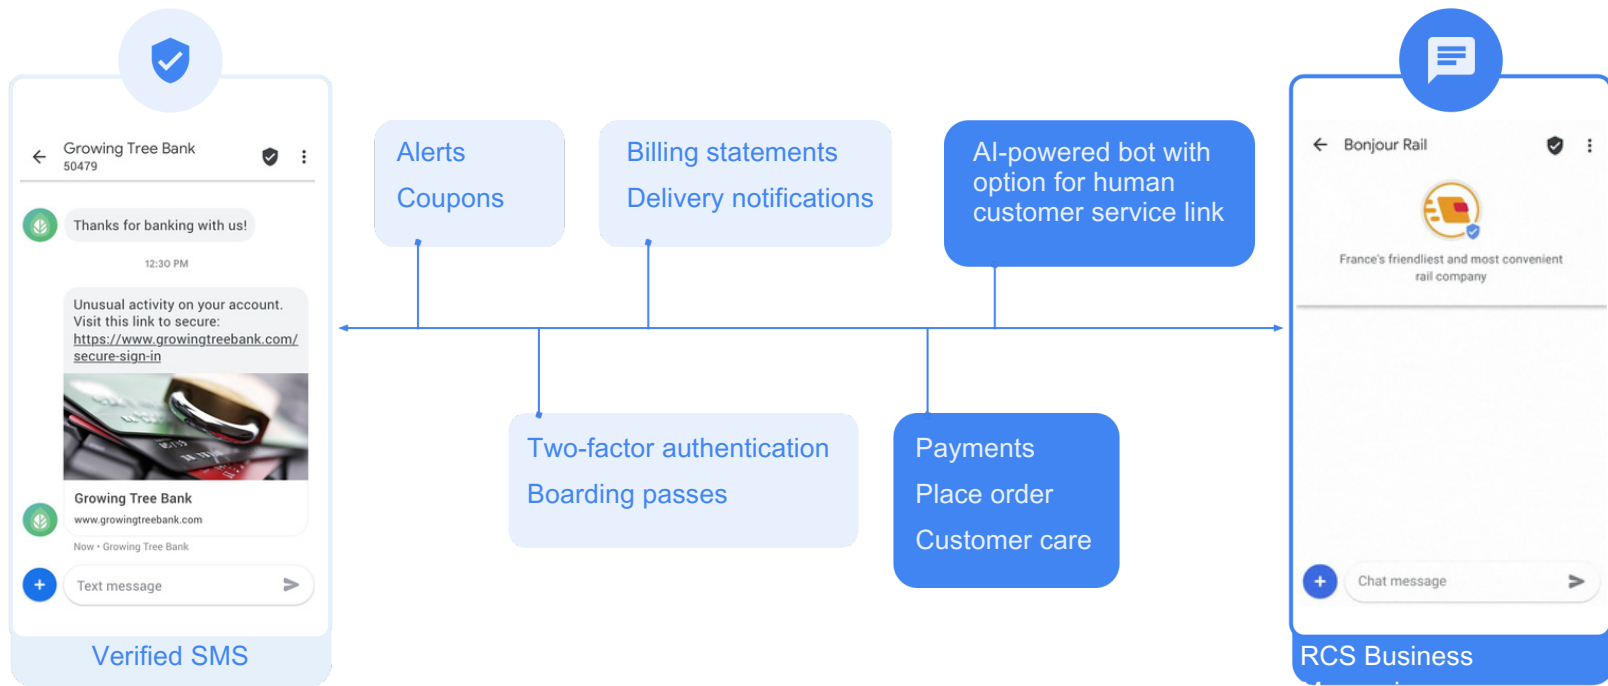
Growing Tree Bank
50479

Thanks for banking with us!

12:30 PM

Unusual activity on your account. Visit this link to secure: https://www.growingtreebank.com/secure-sign-in

Growing Tree Bank
www.growingtreebank.com

Now • Growing Tree Bank

Text message

Verified SMS

Alerts
Coupons

Billing statements
Delivery notifications

AI-powered bot with option for human customer service link

Two-factor authentication
Boarding passes

Payments
Place order
Customer care

Bonjour Rail

France's friendliest and most convenient rail company

Chat message

RCS Business
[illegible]